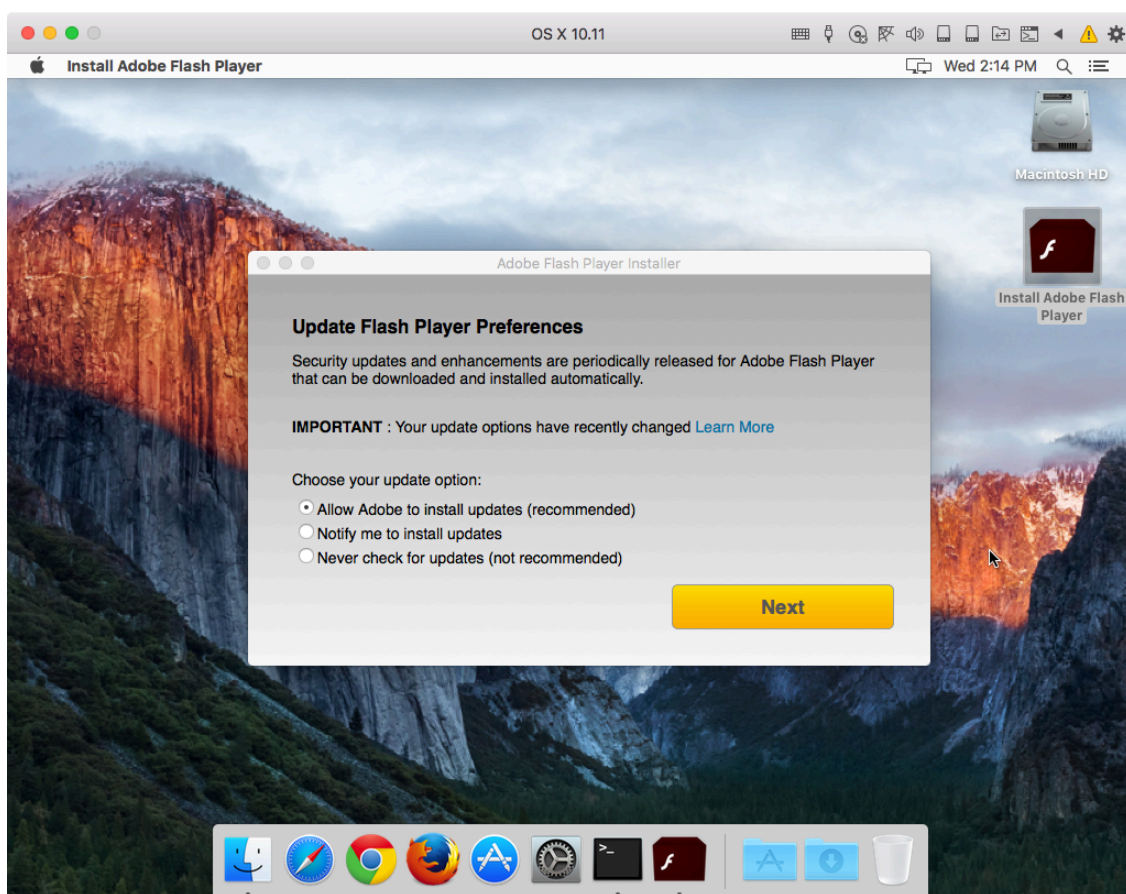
OS X 10.11

Install Adobe Flash Player

Wed 2:14 PM

Macintosh HD

Install Adobe Flash Player

Adobe Flash Player Installer

Update Flash Player Preferences

Security updates and enhancements are periodically released for Adobe Flash Player that can be downloaded and installed automatically.

IMPORTANT : Your update options have recently changed Learn More

Choose your update option:

Allow Adobe to install updates (recommended)

Notify me to install updates

Never check for updates (not recommended)

Next

f

f